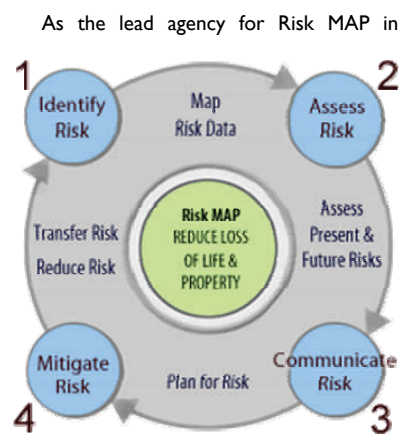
As the lead agency for Risk MAP in

1

Identify Risk

Map Risk Data

2

Assess Risk

Transfer Risk

Reduce Risk

Risk MAP REDUCE LOSS OF LIFE & PROPERTY

Assess Present & Future Risks

Mitigate Risk

Plan for Risk

Communicate Risk

4

3